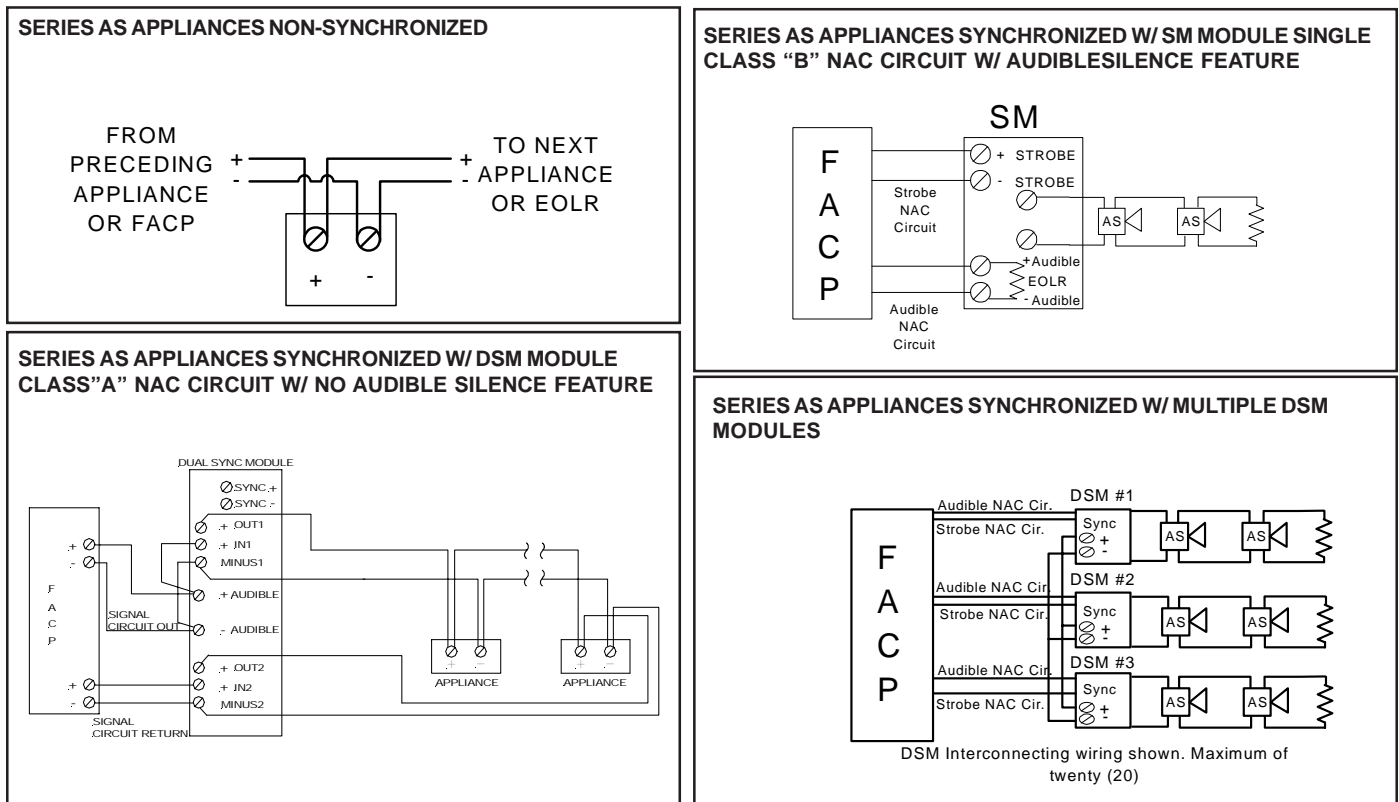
SERIES AS APPLIANCES NON-SYNCHRONIZED

FROM PRECEDING APPLIANCE OR FACP

+
-

+
-

TO NEXT APPLIANCE OR EOLR

+ -

SERIES AS APPLIANCES SYNCHRONIZED W/ DSM MODULE CLASS"A" NAC CIRCUIT W/ NO AUDIBLE SILENCE FEATURE

DUAL SYNC MODULE

SYNC +
SYNC -
+ OUT1
+ IN1
MINUS1
+ AUDIBLE
- AUDIBLE
+ OUT2
+ IN2
MINUS2

F
A
C
P

+
-
+
-

SIGNAL CIRCUIT OUT

SIGNAL CIRCUIT RETURN

+ -
APPLIANCE

+ -
APPLIANCE

SERIES AS APPLIANCES SYNCHRONIZED W/ SM MODULE SINGLE CLASS "B" NAC CIRCUIT W/ AUDIBLESILENCE FEATURE

SM

F
A
C
P

Strobe NAC Circuit

Audible NAC Circuit

+ STROBE
- STROBE

+Audible
EOLR
- Audible

AS
AS

SERIES AS APPLIANCES SYNCHRONIZED W/ MULTIPLE DSM MODULES

F
A
C
P

Audible NAC Cir.
Strobe NAC Cir.
DSM #1
Sync
+
-

Audible NAC Cir.
Strobe NAC Cir.
DSM #2
Sync
+
-

Audible NAC Cir.
Strobe NAC Cir.
DSM #3
Sync
+
-

AS
AS
AS
AS
AS
AS

DSM Interconnecting wiring shown. Maximum of twenty (20)